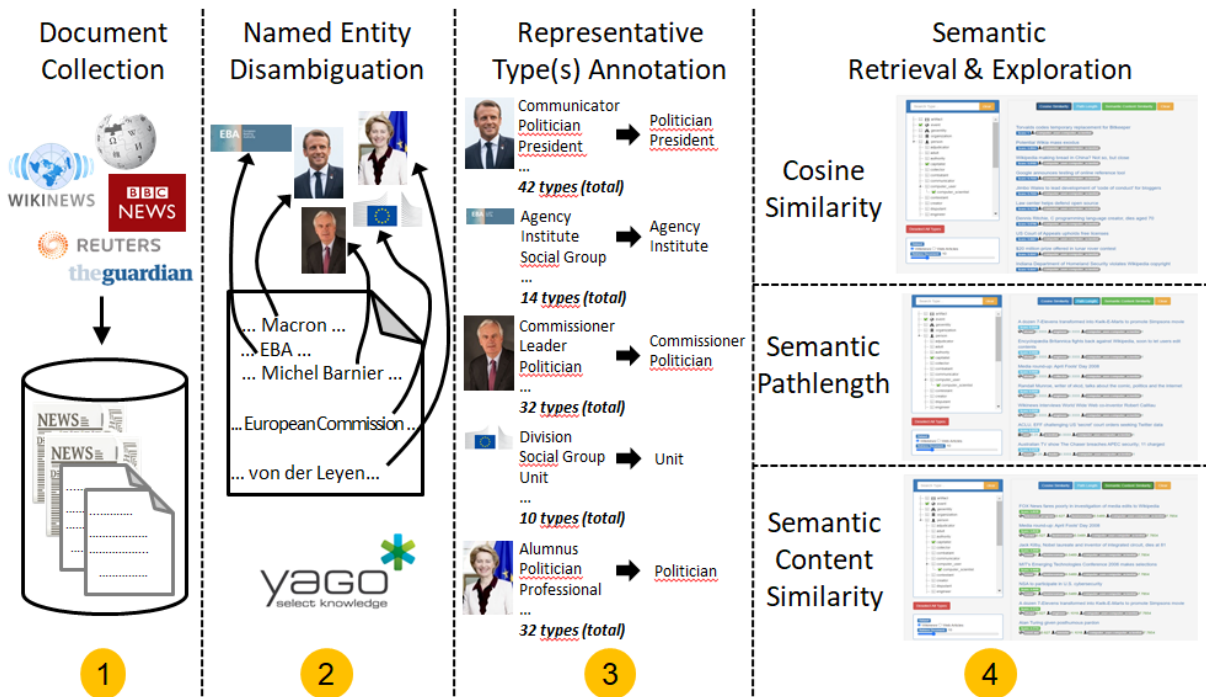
Document Collection

WIKINEWS
BBC NEWS
REUTERS
theguardian

NEWS
NEWS

1

Named Entity Disambiguation

EBA

... Macron ...
... EBA ...
... Michel Barnier ...
... European Commission ...
... von der Leyen...

yago
select knowledge

2

Representative Type(s) Annotation

Communicator
Politician
President
...
42 types (total)
Politician
President

EBA
Agency
Institute
Social Group
...
14 types (total)
Agency
Institute

Commissioner
Leader
Politician
...
32 types (total)
Commissioner
Politician

Division
Social Group
Unit
...
10 types (total)
Unit

Alumnus
Politician
Professional
...
32 types (total)
Politician

3

Semantic Retrieval & Exploration

Cosine Similarity

Semantic Pathlength

Semantic Content Similarity

4